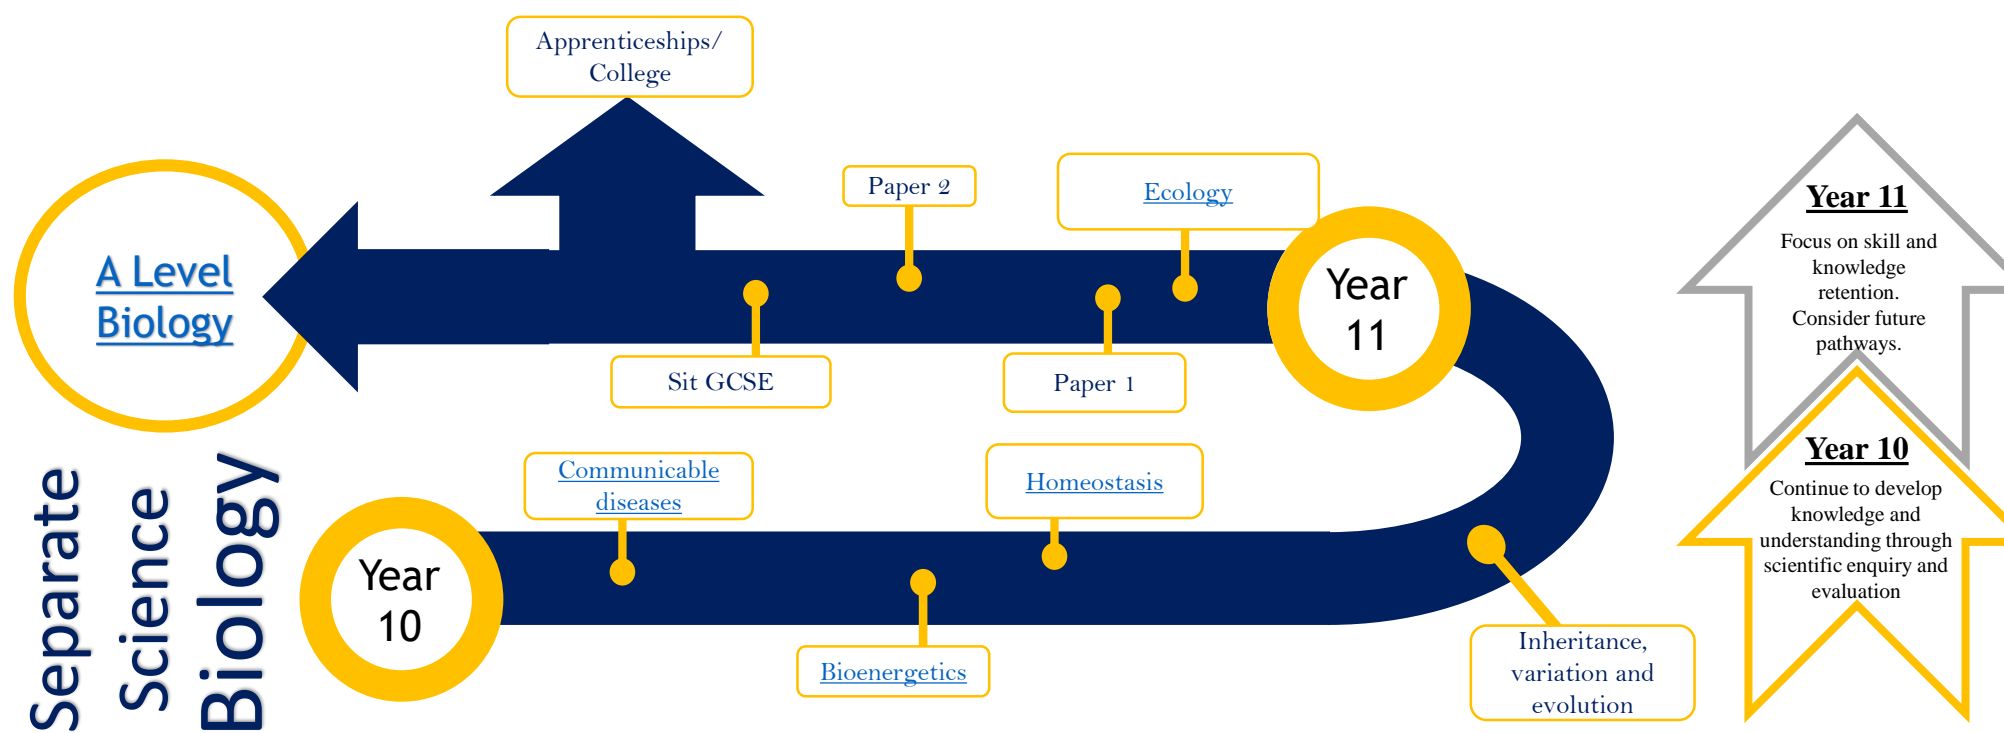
Separate Science Biology

Year 10

Communicable diseases

Bioenergetics

Homeostasis

Inheritance, variation and evolution

Year 11

Ecology

Paper 1

Paper 2

Sit GCSE

Apprenticeships/ College

A Level Biology

Year 11

Focus on skill and knowledge retention. Consider future pathways.

Year 10

Continue to develop knowledge and understanding through scientific enquiry and evaluation